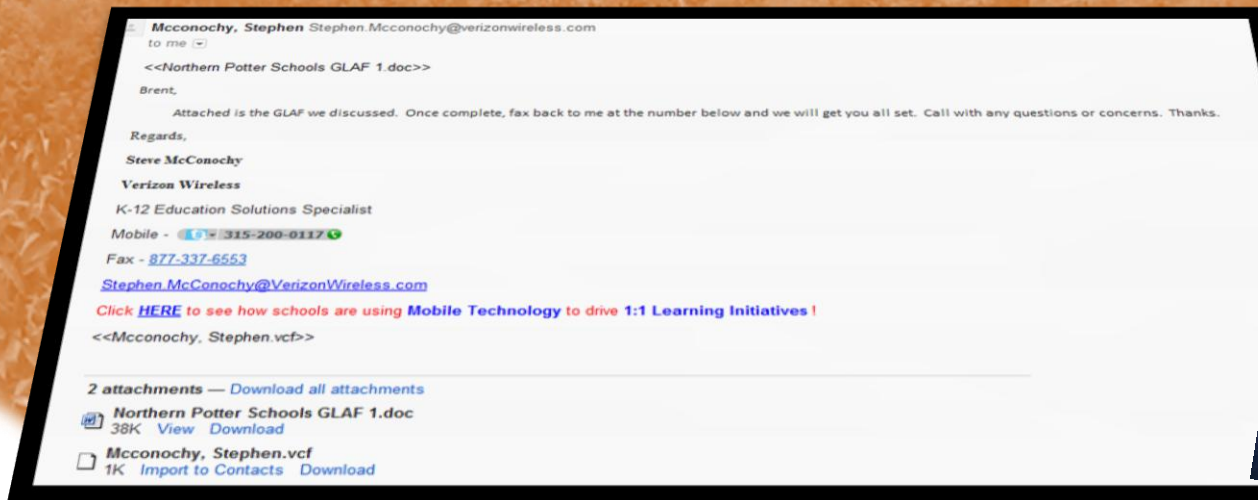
Mcconochy, Stephen Stephen.Mcconochy@verizonwireless.com
to me

<<Northern Potter Schools GLAF 1.doc>>

Brent,

Attached is the GLAF we discussed. Once complete, fax back to me at the number below and we will get you all set. Call with any questions or concerns. Thanks.

Regards,

Steve McConochy

Verizon Wireless

K-12 Education Solutions Specialist

Mobile - 315-200-0117

Fax - 877-337-6553

Stephen.McConochy@VerizonWireless.com

Click HERE to see how schools are using Mobile Technology to drive 1:1 Learning Initiatives !

<<Mcconochy, Stephen.vcf>>

2 attachments — Download all attachments

Northern Potter Schools GLAF 1.doc
38K View Download

Mcconochy, Stephen.vcf
1K Import to Contacts Download